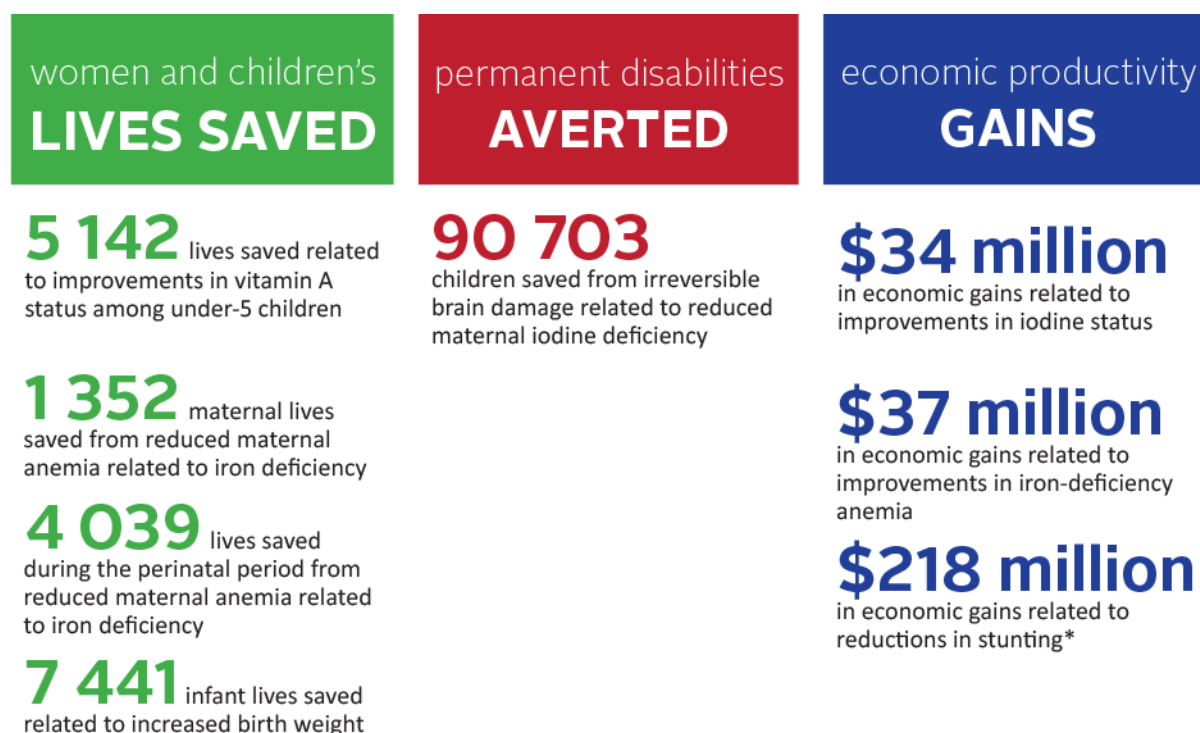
women and children's
LIVES SAVED

5 142 lives saved related to improvements in vitamin A status among under-5 children

1 352 maternal lives saved from reduced maternal anemia related to iron deficiency

4 039 lives saved during the perinatal period from reduced maternal anemia related to iron deficiency

7 441 infant lives saved related to increased birth weight

permanent disabilities
AVERTED

90 703
children saved from irreversible brain damage related to reduced maternal iodine deficiency

economic productivity
GAINS

$34 million
in economic gains related to improvements in iodine status

$37 million
in economic gains related to improvements in iron-deficiency anemia

$218 million
in economic gains related to reductions in stunting*